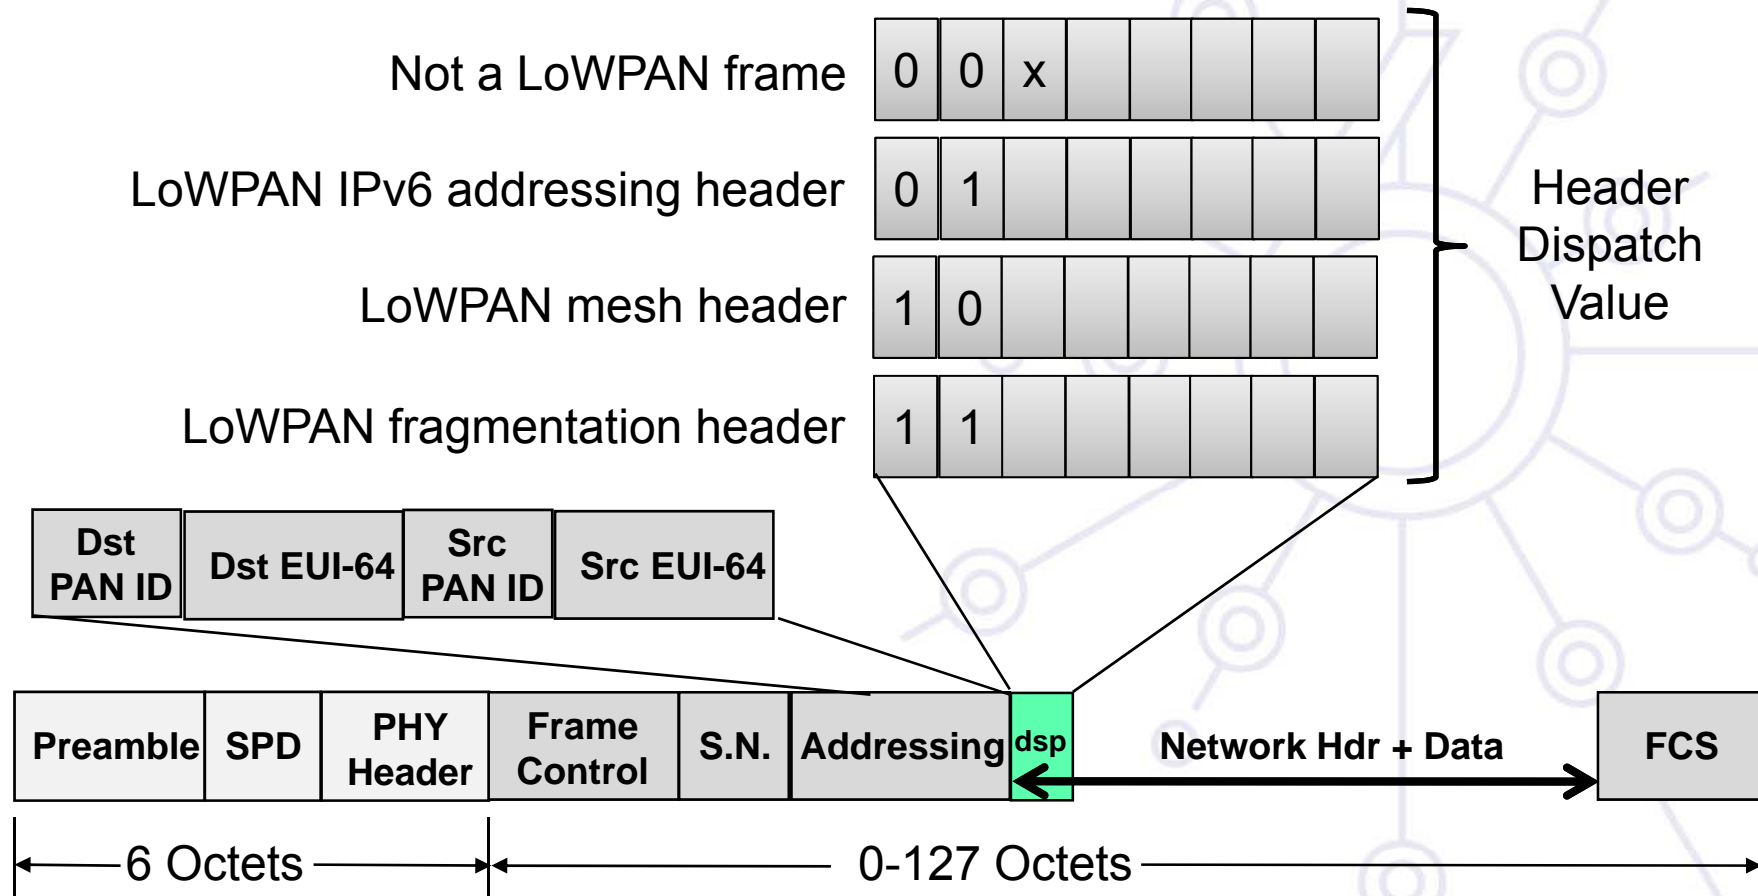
Not a LoWPAN frame
| 0 | 0 | x | | | | | |
|---|---|---|---|---|---|---|---|

LoWPAN IPv6 addressing header
| 0 | 1 | | | | | | |
|---|---|---|---|---|---|---|---|

LoWPAN mesh header
| 1 | 0 | | | | | | |
|---|---|---|---|---|---|---|---|

LoWPAN fragmentation header
| 1 | 1 | | | | | | |
|---|---|---|---|---|---|---|---|

Header Dispatch Value

| Dst PAN ID | Dst EUI-64 | Src PAN ID | Src EUI-64 |
|---|---|---|---|

| Preamble | SPD | PHY Header | Frame Control | S.N. | Addressing | dsp | Network Hdr + Data | FCS |
|---|---|---|---|---|---|---|---|---|

6 Octets

0-127 Octets